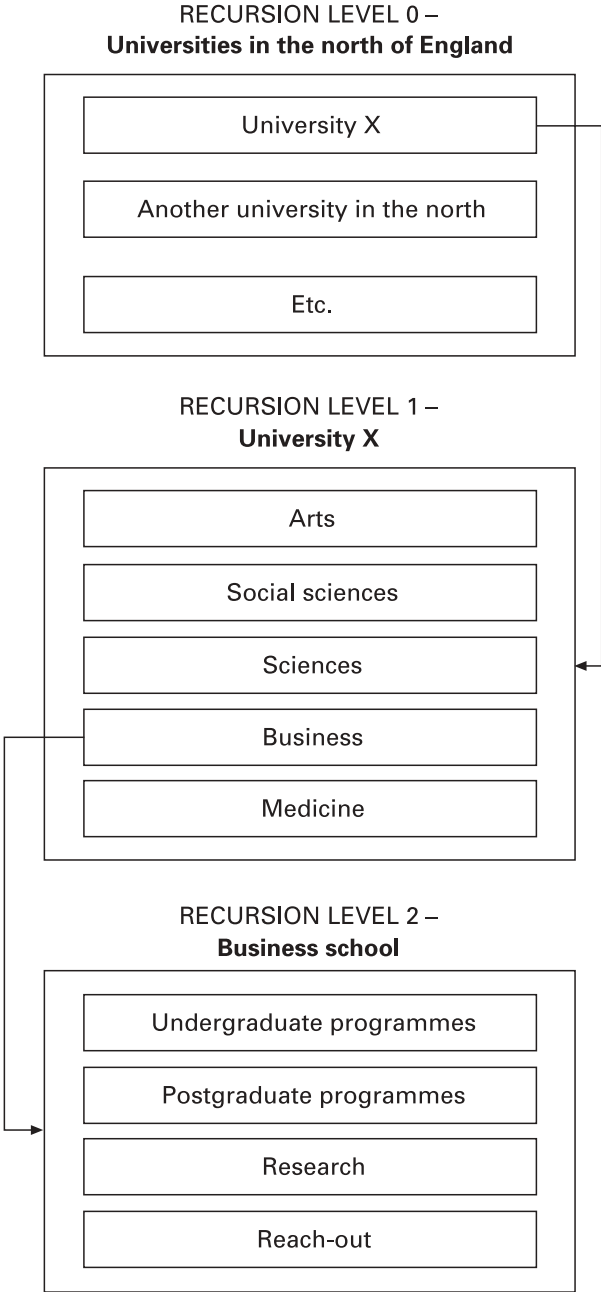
RECURSION LEVEL 0 –
**Universities in the north of England**

University X

Another university in the north

Etc.

RECURSION LEVEL 1 –
**University X**

Arts

Social sciences

Sciences

Business

Medicine

RECURSION LEVEL 2 –
**Business school**

Undergraduate programmes

Postgraduate programmes

Research

Reach-out